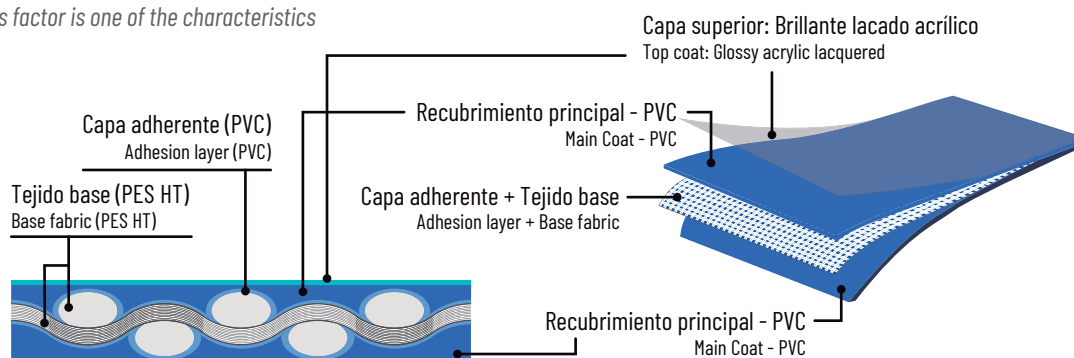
s factor is one of the characteristics

Capa superior: Brillante lacado acrílico
Top coat: Glossy acrylic lacquered

Recubrimiento principal - PVC
Main Coat - PVC

Capa adherente (PVC)
Adhesion layer (PVC)

Tejido base (PES HT)
Base fabric (PES HT)

Capa adherente + Tejido base
Adhesion layer + Base fabric

Recubrimiento principal - PVC
Main Coat - PVC